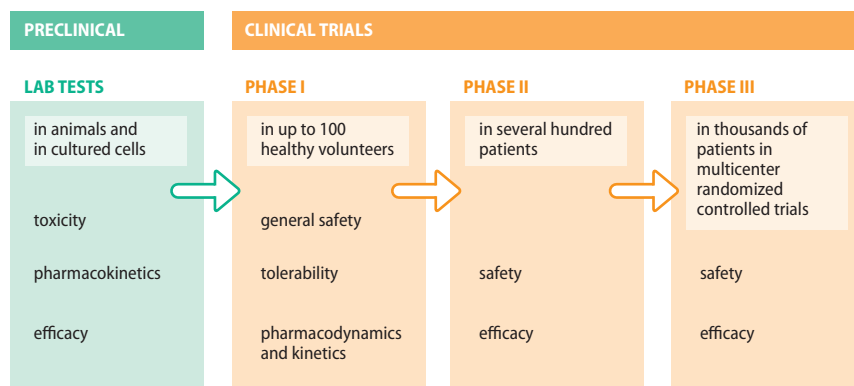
PRECLINICAL

CLINICAL TRIALS

LAB TESTS

in animals and in cultured cells

toxicity

pharmacokinetics

efficacy

PHASE I

in up to 100 healthy volunteers

general safety

tolerability

pharmacodynamics and kinetics

PHASE II

in several hundred patients

safety

efficacy

PHASE III

in thousands of patients in multicenter randomized controlled trials

safety

efficacy